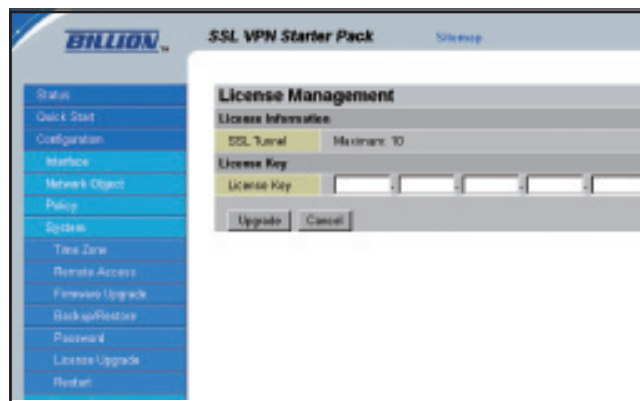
BILLION

SSL VPN Starter Pack

Sitemap

Status
Quick Start
Configuration
Interface
Network Object
Policy
System
Time Zone
Remote Access
Firmware Upgrade
Backup/Restore
Password
License Upgrade
Restart

License Management

License Information

| SSL Tunnel | Maximum: 10 |
|---|---|

License Key

| License Key | - - - - |
|---|---|

Upgrade Cancel